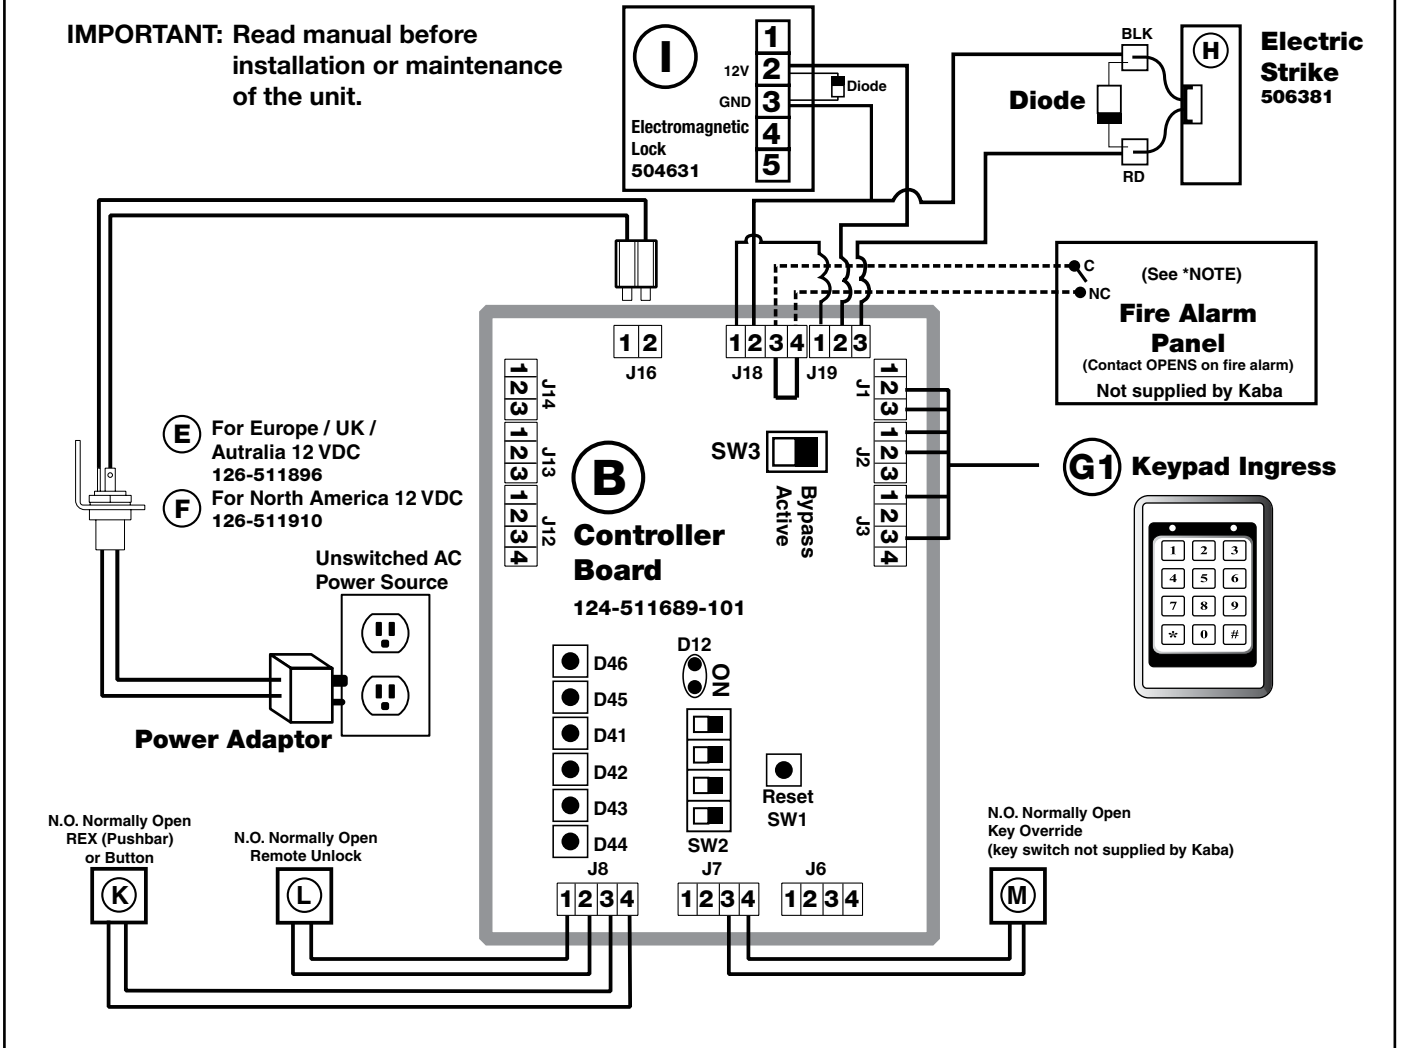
IMPORTANT: Read manual before installation or maintenance of the unit.

I
12V
GND
1
2
3
4
5
Diode
Electromagnetic Lock
504631

BLK
RD
Diode
H
Electric Strike
506381

C
NC
(See *NOTE)
Fire Alarm Panel
(Contact OPENS on fire alarm)
Not supplied by Kaba

1 2
J16
1 2 3 4 1 2 3
J18 J19

1 2 3
J14
1 2 3
J13
1 2 3 4
J12

1 2 3
J1
1 2 3
J2
1 2 3 4
J3

E For Europe / UK / Autralia 12 VDC
126-511896
F For North America 12 VDC
126-511910

B
Controller Board
124-511689-101

SW3
Bypass
Active

G1 Keypad Ingress
1 2 3
4 5 6
7 8 9
* 0 #

Unswitched AC Power Source

Power Adaptor

D46
D45
D41
D42
D43
D44
D12
ON
SW2
Reset
SW1

N.O. Normally Open
REX (Pushbar)
or Button
K

N.O. Normally Open
Remote Unlock
L

J8
1 2 3 4
J7
1 2 3 4
J6
1 2 3 4

N.O. Normally Open
Key Override
(key switch not supplied by Kaba)
M